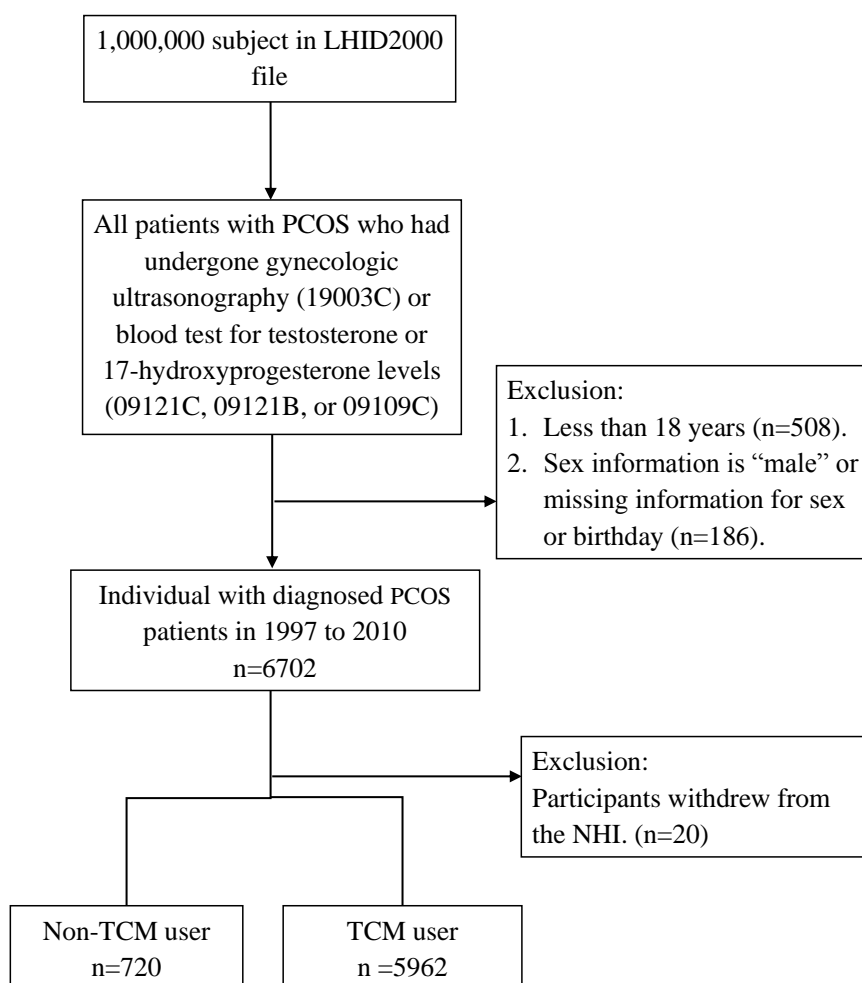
1,000,000 subject in LHID2000 file

All patients with PCOS who had undergone gynecologic ultrasonography (19003C) or blood test for testosterone or 17-hydroxyprogesterone levels (09121C, 09121B, or 09109C)

Exclusion:
1. Less than 18 years (n=508).
2. Sex information is “male” or missing information for sex or birthday (n=186).

Individual with diagnosed PCOS patients in 1997 to 2010
n=6702

Exclusion:
Participants withdrew from the NHI. (n=20)

Non-TCM user
n=720

TCM user
n =5962